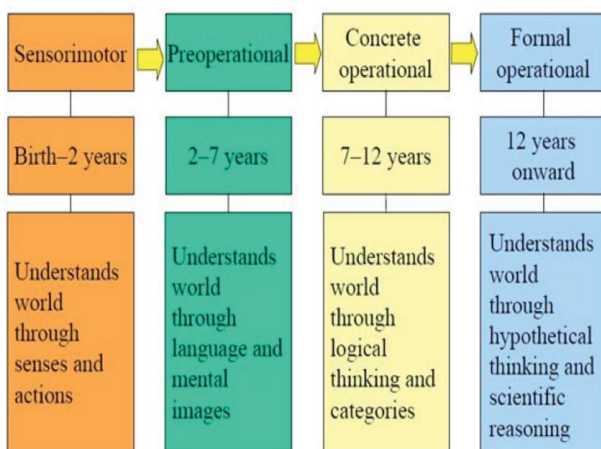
| Sensorimotor | Preoperational | Concrete operational | Formal operational |
|---|---|---|---|
| Birth–2 years | 2–7 years | 7–12 years | 12 years onward |
| Understands world through senses and actions | Understands world through language and mental images | Understands world through logical thinking and categories | Understands world through hypothetical thinking and scientific reasoning |